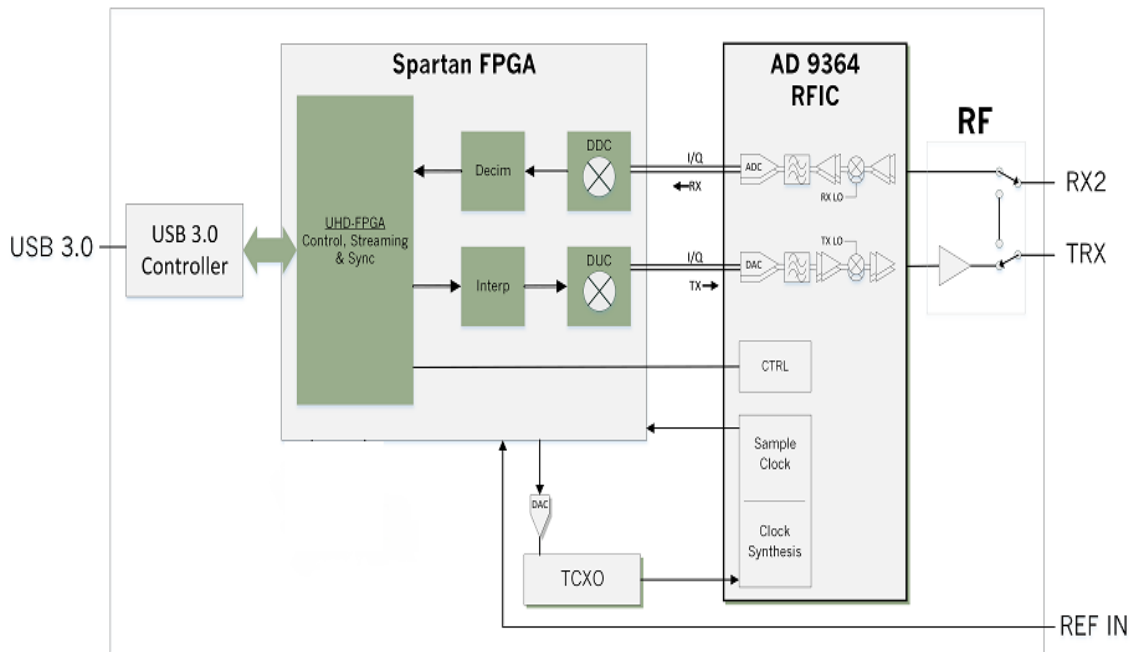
Spartan FPGA

AD 9364 RFIC

RF

UHD-FPGA Control, Streaming & Sync

Decim

DDC

Interp

DUC

I/Q

RX

I/Q

TX

ADC

RX LO

DAC

TX LO

RX2

TRX

USB 3.0

USB 3.0 Controller

CTRL

Sample Clock

Clock Synthesis

DAC

TCXO

REF IN